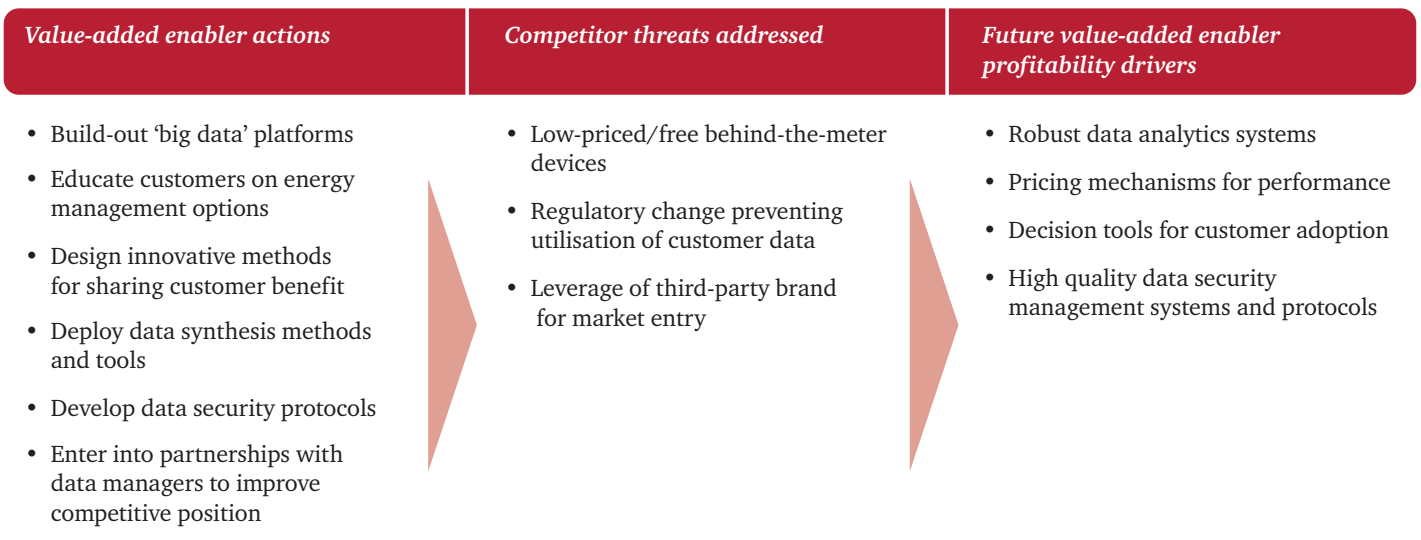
Value-added enabler actions

• Build-out 'big data' platforms
• Educate customers on energy management options
• Design innovative methods for sharing customer benefit
• Deploy data synthesis methods and tools
• Develop data security protocols
• Enter into partnerships with data managers to improve competitive position

Competitor threats addressed

• Low-priced/free behind-the-meter devices
• Regulatory change preventing utilisation of customer data
• Leverage of third-party brand for market entry

Future value-added enabler profitability drivers

• Robust data analytics systems
• Pricing mechanisms for performance
• Decision tools for customer adoption
• High quality data security management systems and protocols